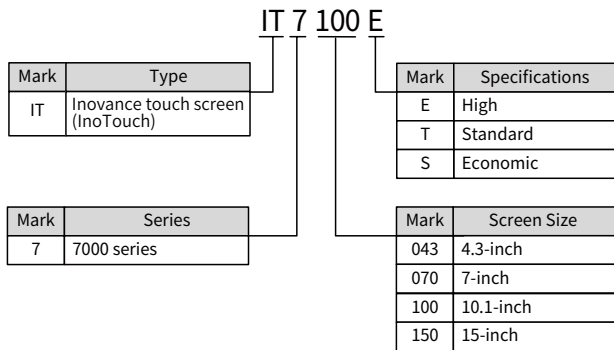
IT 7 100 E

| Mark | Type |
|---|---|
| IT | Inovance touch screen (InoTouch) |

| Mark | Specifications |
|---|---|
| E | High |
| T | Standard |
| S | Economic |

| Mark | Series |
|---|---|
| 7 | 7000 series |

| Mark | Screen Size |
|---|---|
| 043 | 4.3-inch |
| 070 | 7-inch |
| 100 | 10.1-inch |
| 150 | 15-inch |